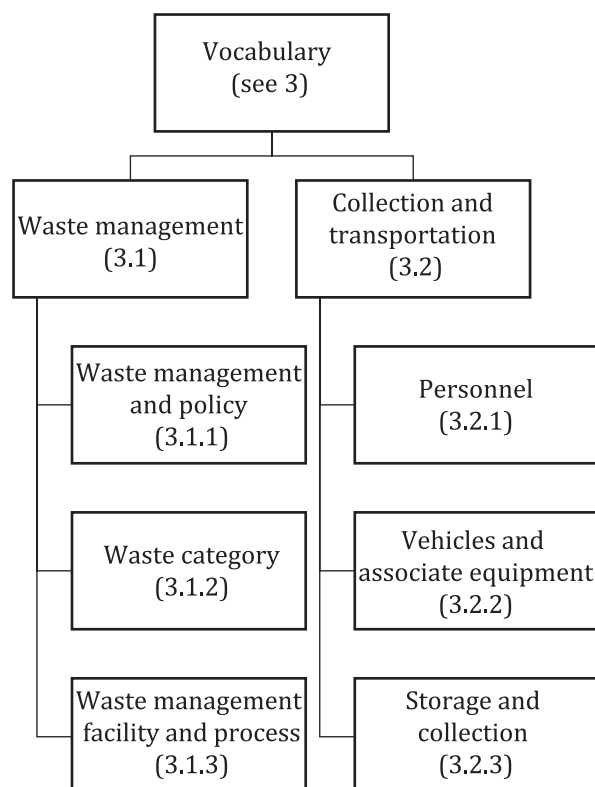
Vocabulary
(see 3)

Waste management
(3.1)

Collection and transportation
(3.2)

Waste management and policy
(3.1.1)

Waste category
(3.1.2)

Waste management facility and process
(3.1.3)

Personnel
(3.2.1)

Vehicles and associate equipment
(3.2.2)

Storage and collection
(3.2.3)